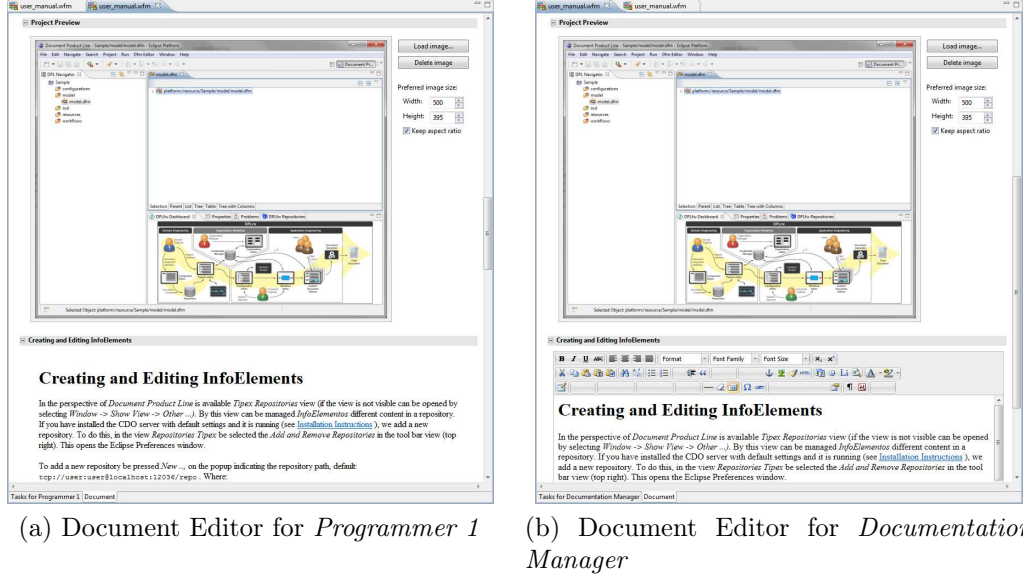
user_manual.wfm user_manual.wfm

Project Preview

Document Product Line - Sample/model/model.dfm - Eclipse Platform

File Edit Navigate Search Project Run Dfm Editor Window Help

DPL Navigator model.dfm

Sample
configurations
model
model.dfm
out
resources
workflows

platform:/resource/Sample/model/model.dfm

Selection Parent List Tree Table Tree with Columns

DPLfm Dashboard Properties Problems DPLfm Repositories

Selected Object: platform:/resource/Sample/model/model.dfm

Load image...

Delete image

Preferred image size:

Width: 500

Height: 395

Keep aspect ratio

Creating and Editing InfoElements

Creating and Editing InfoElements

In the perspective of *Document Product Line* is available *Tipex Repositories* view (if the view is not visible can be opened by selecting *Window -> Show View -> Other ...*). By this view can be managed *InfoElementos* different content in a repository. If you have installed the CDO server with default settings and it is running (see Installation Instructions ), we add a new repository. To do this, in the view *Repositories Tipex* be selected the *Add and Remove Repositories* in the tool bar view (top right). This opens the Eclipse Preferences window.

To add a new repository be pressed *New ...*, on the popup indicating the repository path, default: tcp://user:user@localhost:12036/repo . Where:

Tasks for Programmer 1 Document

(a) Document Editor for *Programmer 1*

user_manual.wfm user_manual.wfm

Project Preview

Load image...

Delete image

Preferred image size:

Width: 500

Height: 395

Keep aspect ratio

Creating and Editing InfoElements

Format Font Family Font Size

Creating and Editing InfoElements

In the perspective of *Document Product Line* is available *Tipex Repositories* view (if the view is not visible can be opened by selecting *Window -> Show View -> Other ...*). By this view can be managed *InfoElementos* different content in a repository. If you have installed the CDO server with default settings and it is running (see Installation Instructions ), we add a new repository. To do this, in the view *Repositories Tipex* be selected the *Add and Remove Repositories* in the tool bar view (top right). This opens the Eclipse Preferences window.

Tasks for Documentation Manager Document

(b) Document Editor for *Documentation Manager*